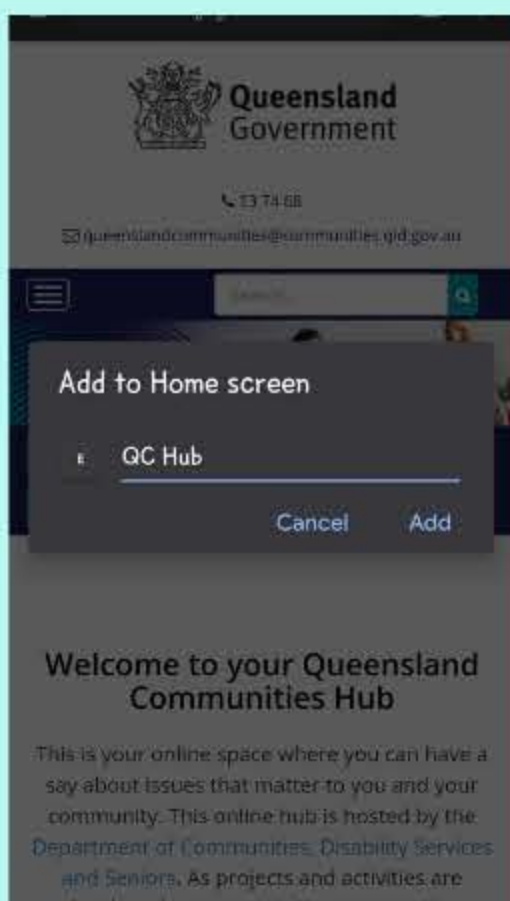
Queensland Government

13 74 68

queenslandcommunities@communities.qld.gov.au

Search...

Add to Home screen

QC Hub

Cancel Add

Welcome to your Queensland Communities Hub

This is your online space where you can have a say about issues that matter to you and your community. This online hub is hosted by the Department of Communities, Disability Services and Seniors. As projects and activities are